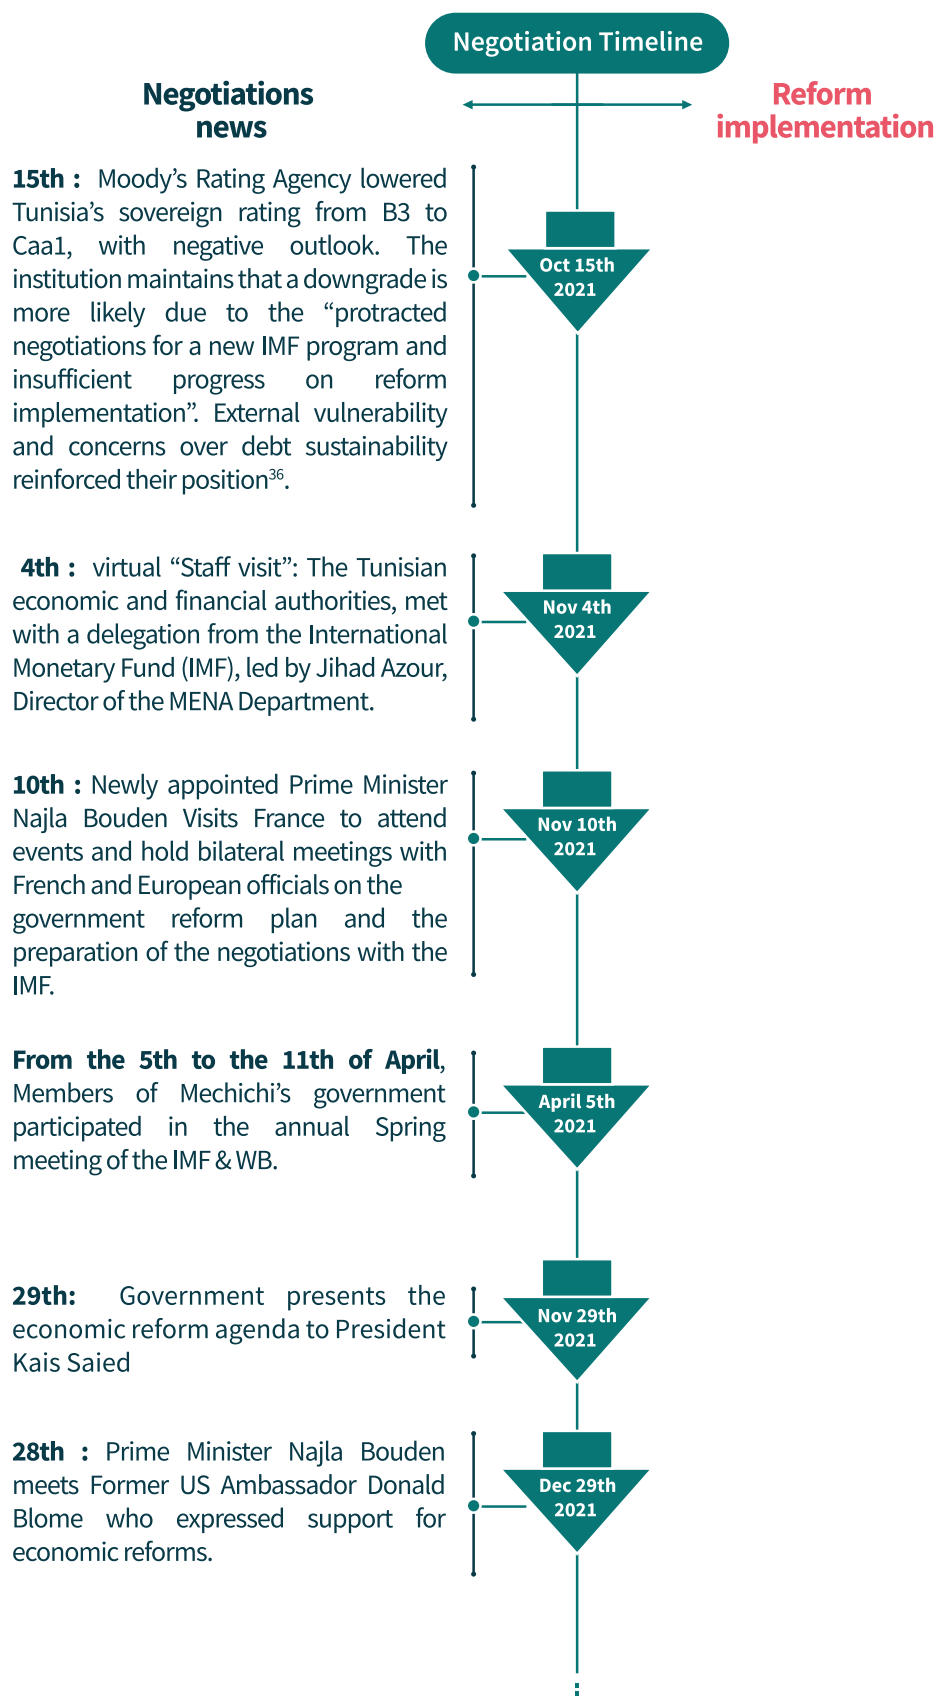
Negotiation Timeline

Negotiations news

Reform implementation

15th : Moody's Rating Agency lowered Tunisia's sovereign rating from B3 to Caa1, with negative outlook. The institution maintains that a downgrade is more likely due to the "protracted negotiations for a new IMF program and insufficient progress on reform implementation". External vulnerability and concerns over debt sustainability reinforced their position$^{36}$.

Oct 15th 2021

4th : virtual "Staff visit": The Tunisian economic and financial authorities, met with a delegation from the International Monetary Fund (IMF), led by Jihad Azour, Director of the MENA Department.

Nov 4th 2021

10th : Newly appointed Prime Minister Najla Bouden Visits France to attend events and hold bilateral meetings with French and European officials on the government reform plan and the preparation of the negotiations with the IMF.

Nov 10th 2021

From the 5th to the 11th of April, Members of Mechichi's government participated in the annual Spring meeting of the IMF & WB.

April 5th 2021

29th: Government presents the economic reform agenda to President Kais Saied

Nov 29th 2021

28th : Prime Minister Najla Bouden meets Former US Ambassador Donald Blome who expressed support for economic reforms.

Dec 29th 2021